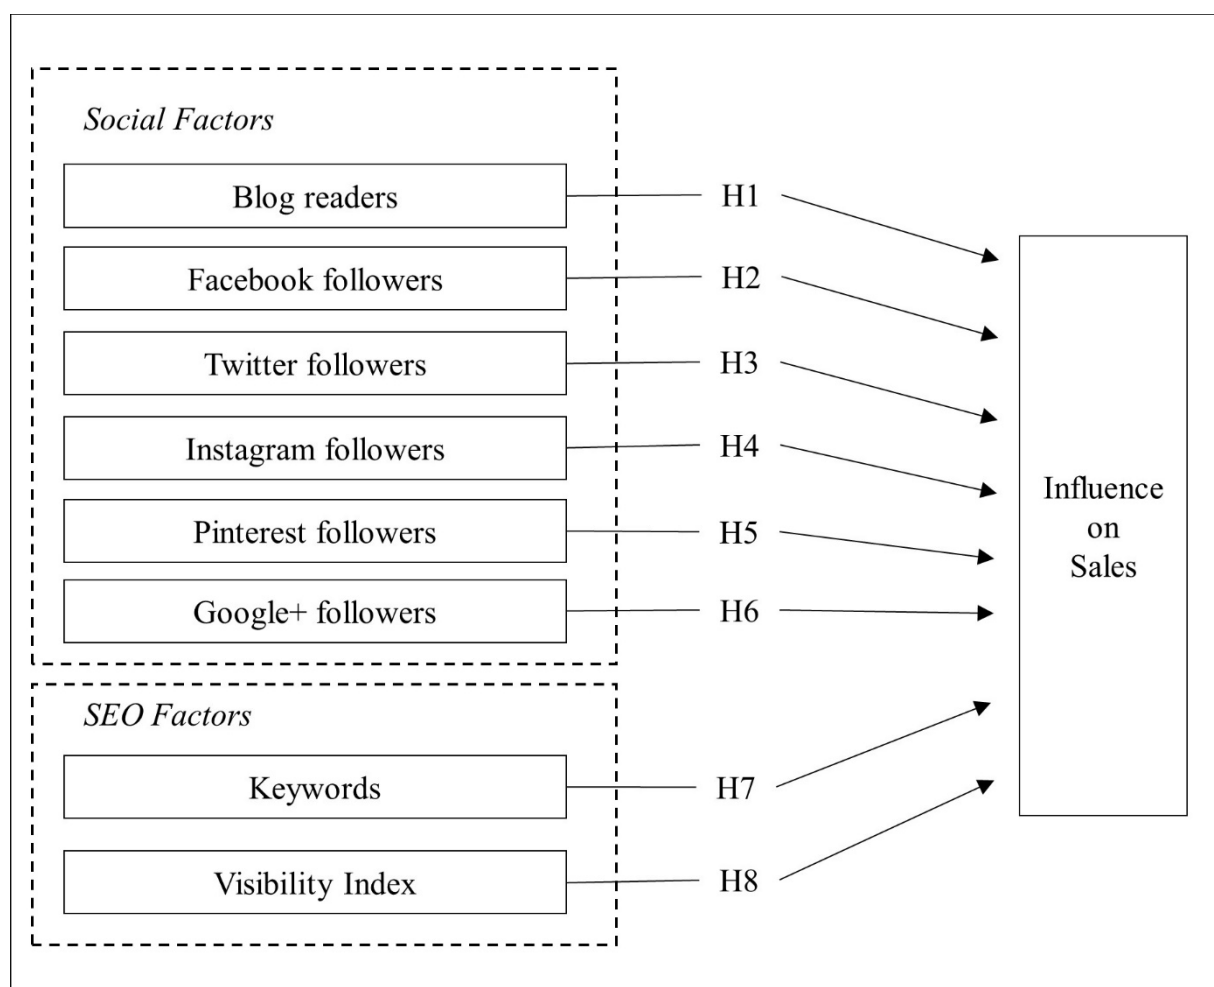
Social Factors

Blog readers

Facebook followers

Twitter followers

Instagram followers

Pinterest followers

Google+ followers

SEO Factors

Keywords

Visibility Index

H1

H2

H3

H4

H5

H6

H7

H8

Influence on Sales